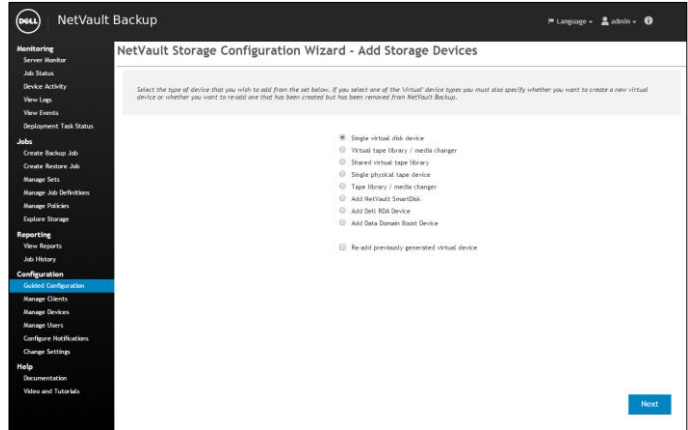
DELL NetVault Backup

Language admin

Monitoring
Server Monitor
Job Status
Device Activity
View Logs
View Events
Deployment Task Status
Jobs
Create Backup Job
Create Restore Job
Manage Sets
Manage Job Definitions
Manage Policies
Explore Storage
Reporting
View Reports
Job History
Configuration
Guided Configuration
Manage Clients
Manage Devices
Manage Users
Configure Notifications
Change Settings
Help
Documentation
Video and Tutorials

NetVault Storage Configuration Wizard - Add Storage Devices

Select the type of device that you wish to add from the set below. If you select one of the 'virtual' device types you must also specify whether you want to create a new virtual device or whether you want to re-add one that has been created but has been removed from NetVault Backup.

Single virtual disk device
Virtual tape library / media changer
Shared virtual tape library
Single physical tape device
Tape library / media changer
Add NetVault SmartDisk
Add Dell RDA Device
Add Data Domain Boost Device

Re-add previously generated virtual device

Next